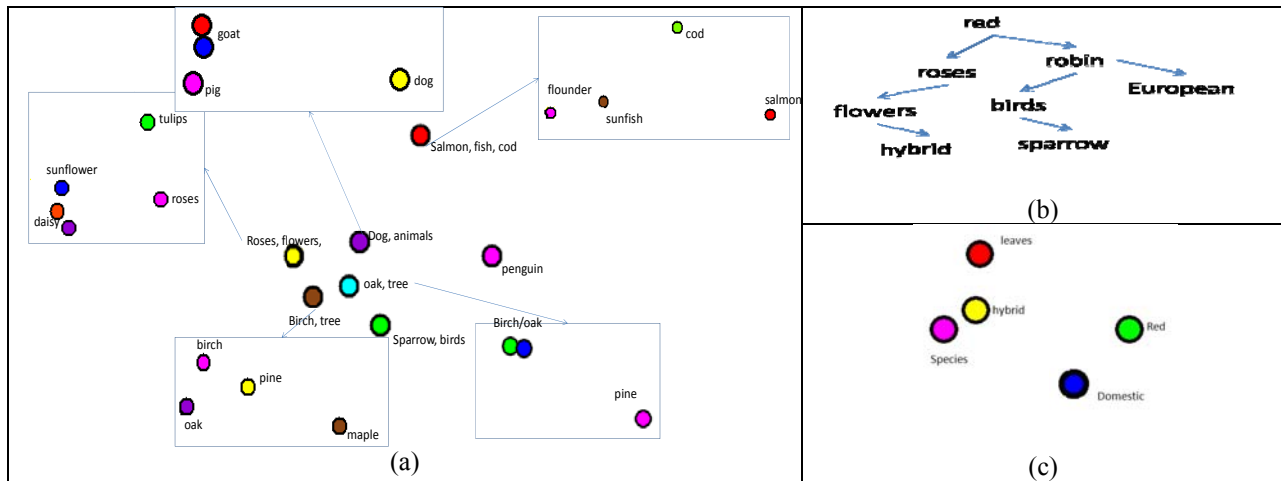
goat

pig

dog

cod

flounder

sunfish

salmon

tulips

sunflower

daisy

roses

Salmon, fish, cod

Roses, flowers,

Dog, animals

penguin

oak, tree

Birch, tree

Sparrow, birds

Birch/oak

birch

pine

oak

maple

pine

(a)

red

roses

robin

European

flowers

birds

hybrid

sparrow

(b)

leaves

hybrid

Species

Red

Domestic

(c)